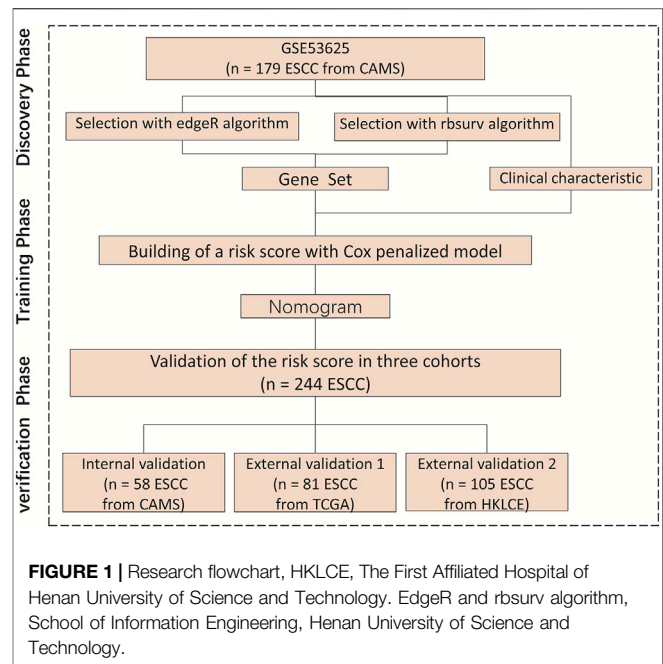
Discovery Phase

GSE53625
(n = 179 ESCC from CAMS)

Selection with edgeR algorithm

Selection with rbsurv algorithm

Gene Set

Clinical characteristic

Training Phase

Building of a risk score with Cox penalized model

Nomogram

verification Phase

Validation of the risk score in three cohorts
(n = 244 ESCC)

Internal validation
(n = 58 ESCC
from CAMS)

External validation 1
(n = 81 ESCC
from TCGA)

External validation 2
(n = 105 ESCC
from HKLCE)

**FIGURE 1 |** Research flowchart, HKLCE, The First Affiliated Hospital of Henan University of Science and Technology. EdgeR and rbsurv algorithm, School of Information Engineering, Henan University of Science and Technology.